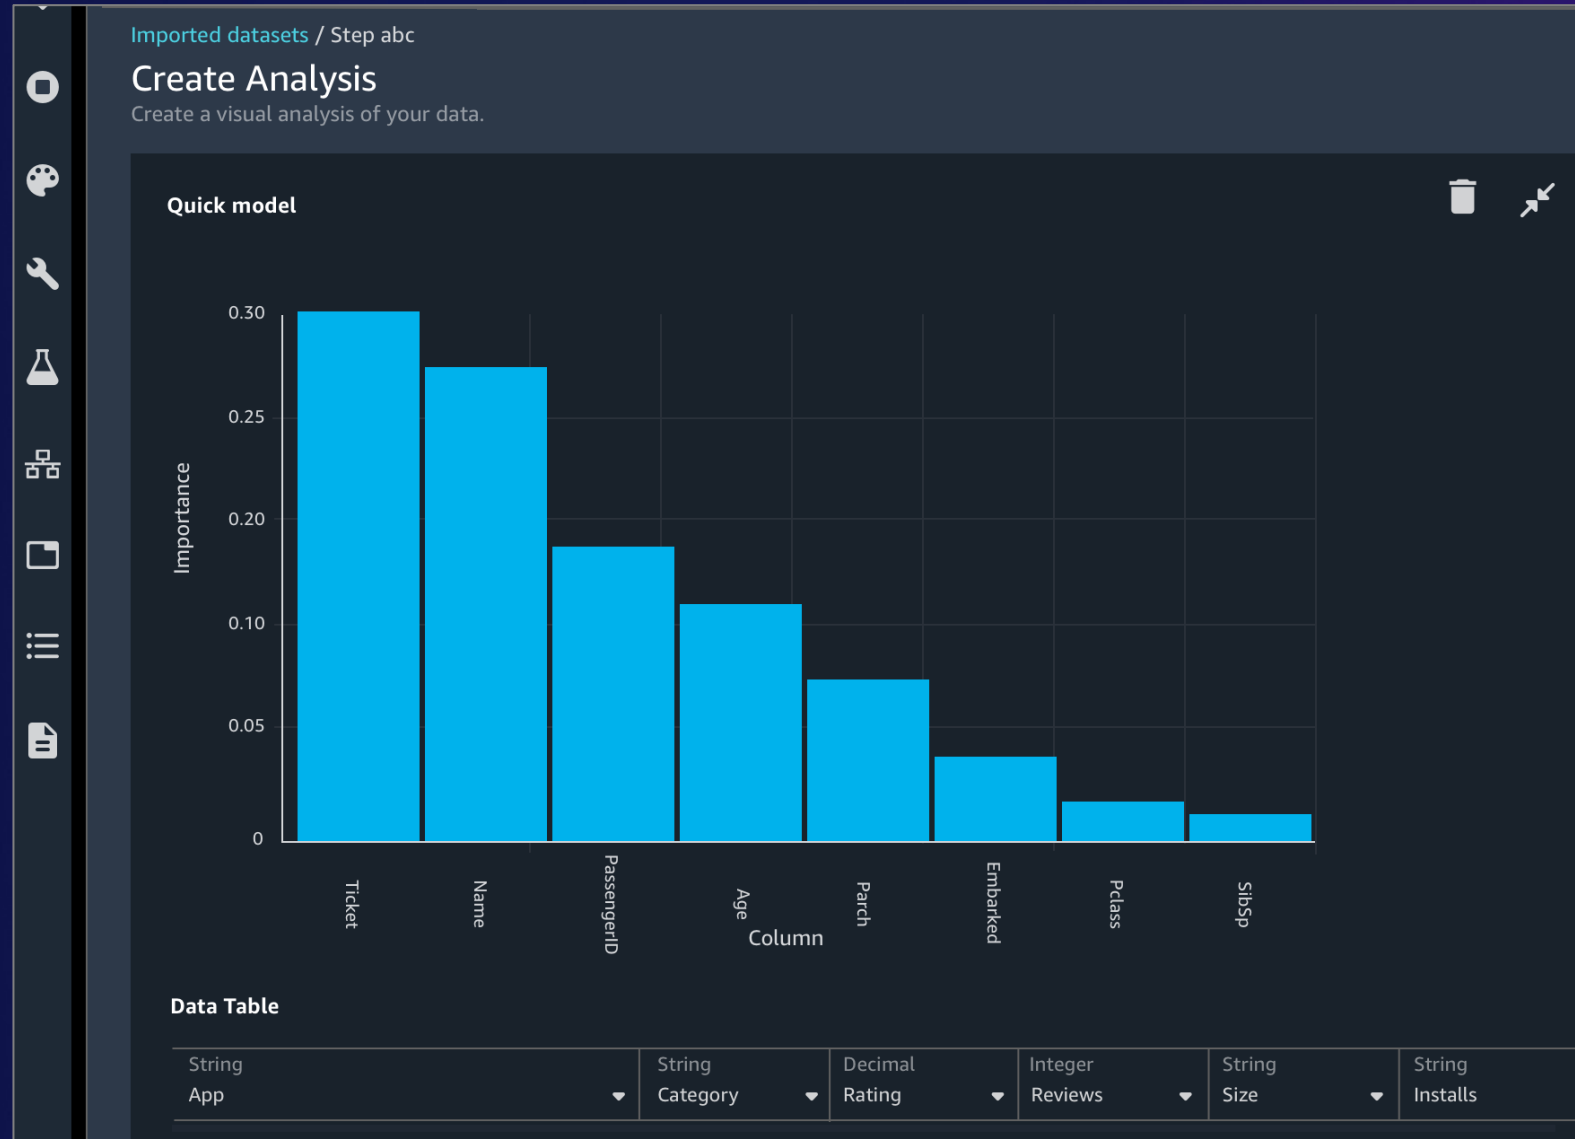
Imported datasets / Step abc

Create Analysis

Create a visual analysis of your data.

Quick model

Importance

0.30
0.25
0.20
0.10
0.05
0

Ticket
Name
PassengerID
Age
Parch
Embarked
Pclass
SibSp

Column

Data Table

| String App | String Category | Decimal Rating | Integer Reviews | String Size | String Installs |
|---|---|---|---|---|---|